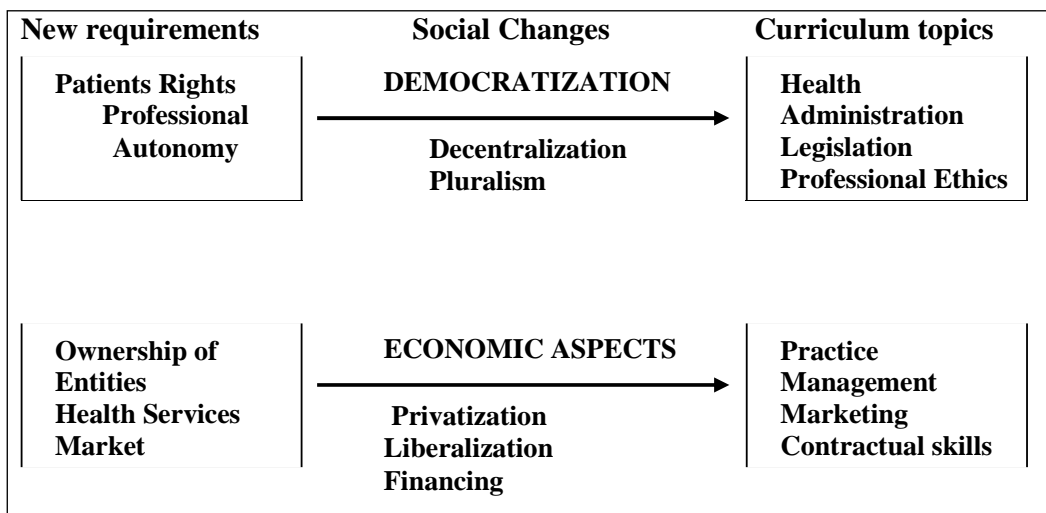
New requirements

Patients Rights
Professional Autonomy

Ownership of Entities
Health Services Market

Social Changes

DEMOCRATIZATION

Decentralization
Pluralism

ECONOMIC ASPECTS

Privatization
Liberalization
Financing

Curriculum topics

Health Administration
Legislation
Professional Ethics

Practice Management
Marketing
Contractual skills